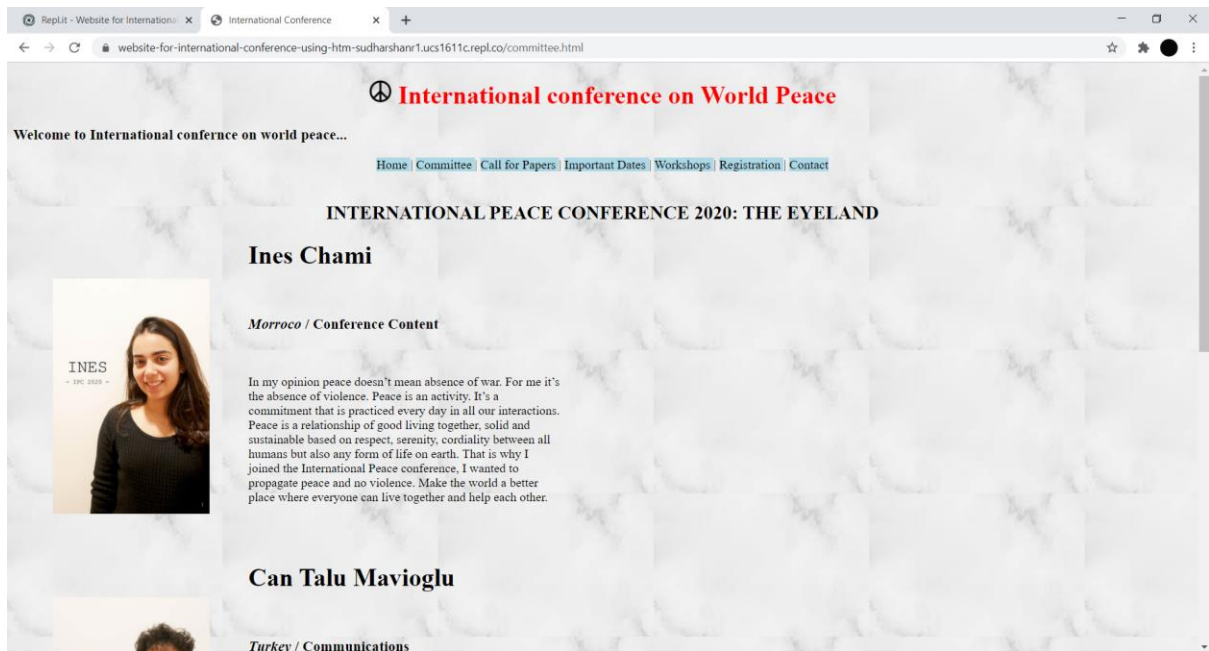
Repl.it - Website for Internationa ×
International Conference ×
+

website-for-international-conference-using-htm-sudharshanr1.ucs1611c.repl.co/committee.html

☮ International conference on World Peace

Welcome to International confernce on world peace...

Home | Committee | Call for Papers | Important Dates | Workshops | Registration | Contact

INTERNATIONAL PEACE CONFERENCE 2020: THE EYELAND

Ines Chami

INES
- IPC 2020 -

*Morroco* / Conference Content

In my opinion peace doesn't mean absence of war. For me it's the absence of violence. Peace is an activity. It's a commitment that is practiced every day in all our interactions. Peace is a relationship of good living together, solid and sustainable based on respect, serenity, cordiality between all humans but also any form of life on earth. That is why I joined the International Peace conference, I wanted to propagate peace and no violence. Make the world a better place where everyone can live together and help each other.

Can Talu Mavioglu

*Turkey* / Communications